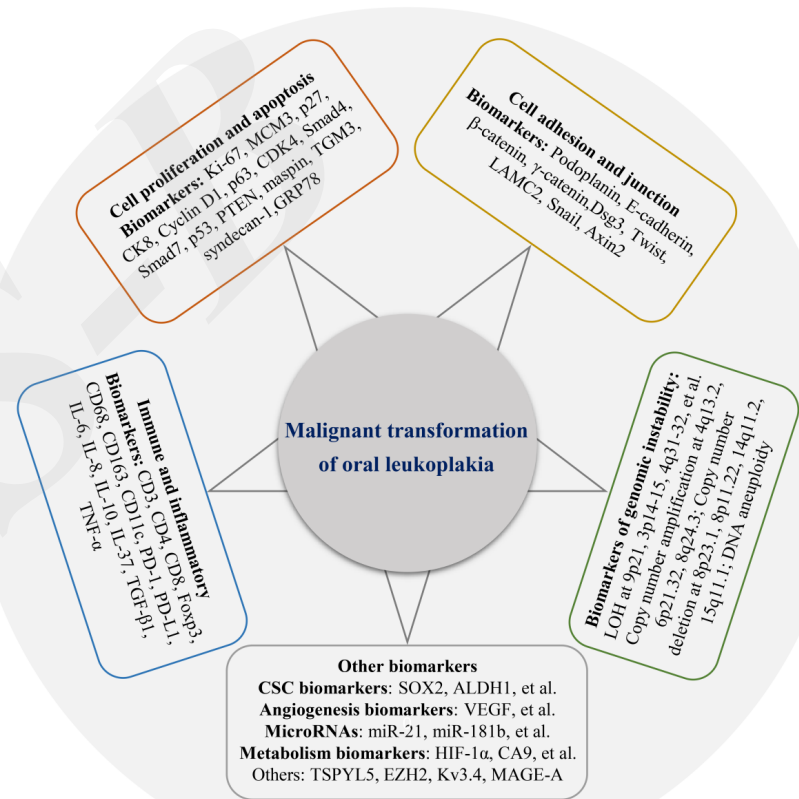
Malignant transformation of oral leukoplakia

Cell proliferation and apoptosis
Biomarkers: Ki-67, MCM3, p27, CK8, Cyclin D1, p63, CDK4, Smad4, Smad7, p53, PTEN, maspin, TGM3, syndecan-1,GRP78

Cell adhesion and junction
Biomarkers: Podoplanin, E-cadherin, β-catenin, γ-catenin,Dsg3, Twist, LAMC2, Snail, Axin2

Biomarkers of genomic instability:
LOH at 9p21, 3p14-15, 4q31-32, et al.
Copy number amplification at 4q13.2, 6p21.32, 8q24.3; Copy number deletion at 8p23.1, 8p11.22, 14q11.2, 15q11.1; DNA aneuploidy

Other biomarkers
CSC biomarkers: SOX2, ALDH1, et al.
Angiogenesis biomarkers: VEGF, et al.
MicroRNAs: miR-21, miR-181b, et al.
Metabolism biomarkers: HIF-1α, CA9, et al.
Others: TSPYL5, EZH2, Kv3.4, MAGE-A

Immune and inflammatory
Biomarkers: CD3, CD4, CD8, Foxp3, CD68, CD163, CD11c, PD-1, PD-L1, IL-6, IL-8, IL-10, IL-37, TGF-β1, TNF-α